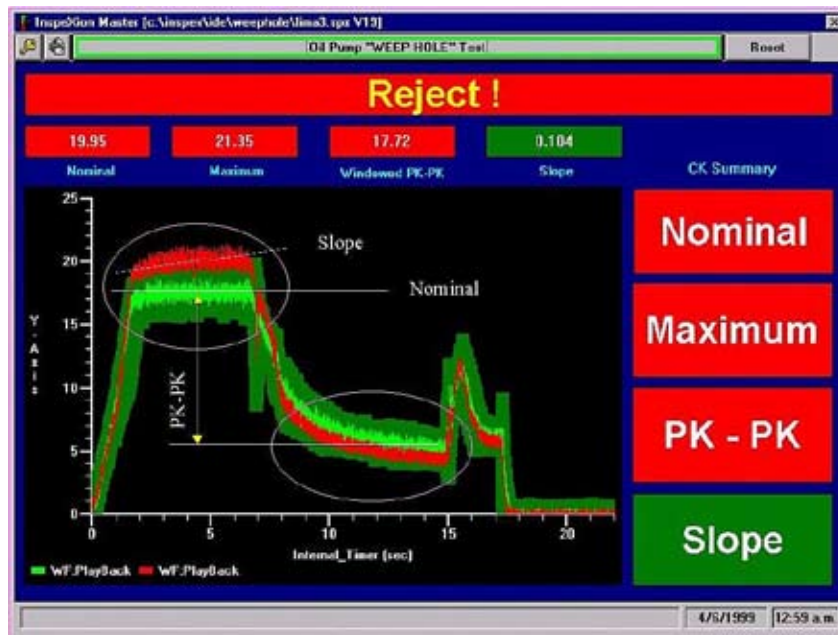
InspeXion Master [c:\inspex\ide\weephole\lima3.spx V13]

Oil Pump "WEEP HOLE" Test

Reset

Reject !

19.95
Nominal

21.35
Maximum

17.72
Windowed PK-PK

0.104
Slope

CK Summary

25
20
15
10
5
0

Y-Axis

Slope

Nominal

PK-PK

0
5
10
15
20

Internal_Timer (sec)

WF:PlayBack
WF:PlayBack

Nominal

Maximum

PK - PK

Slope

4/6/1999
12:59 a.m.